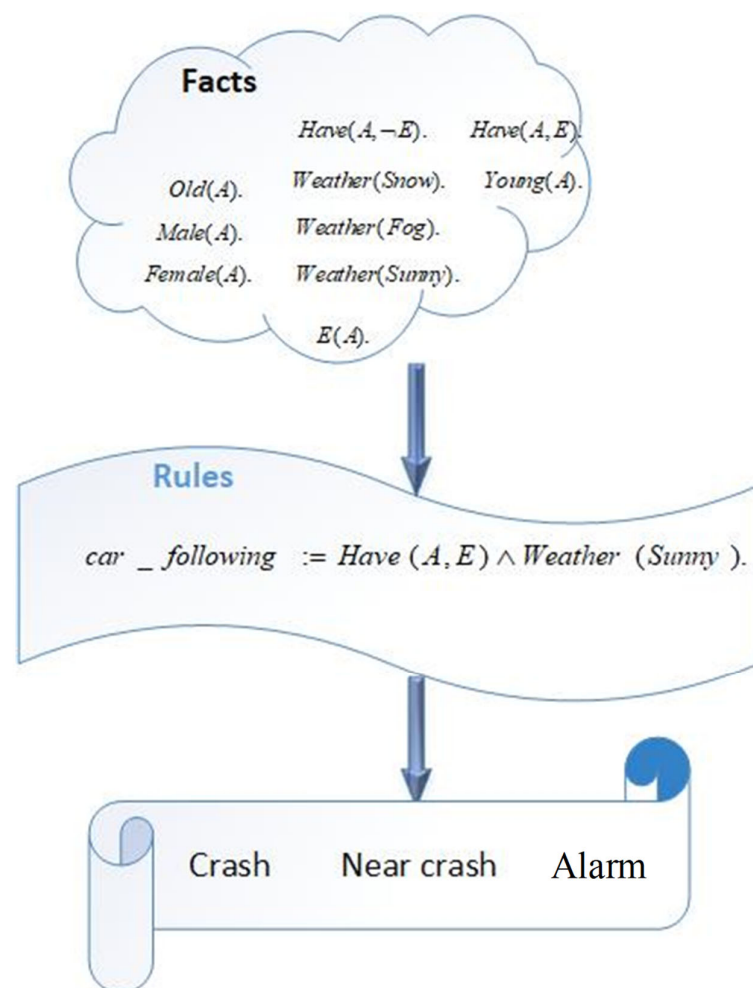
Facts

$Have(A, \neg E)$. $Have(A, E)$.

$Old(A)$. $Weather(Snow)$. $Young(A)$.

$Male(A)$. $Weather(Fog)$.

$Female(A)$. $Weather(Sunny)$.

$E(A)$.

Rules

$car\_following := Have(A, E) \wedge Weather(Sunny)$.

Crash Near crash Alarm